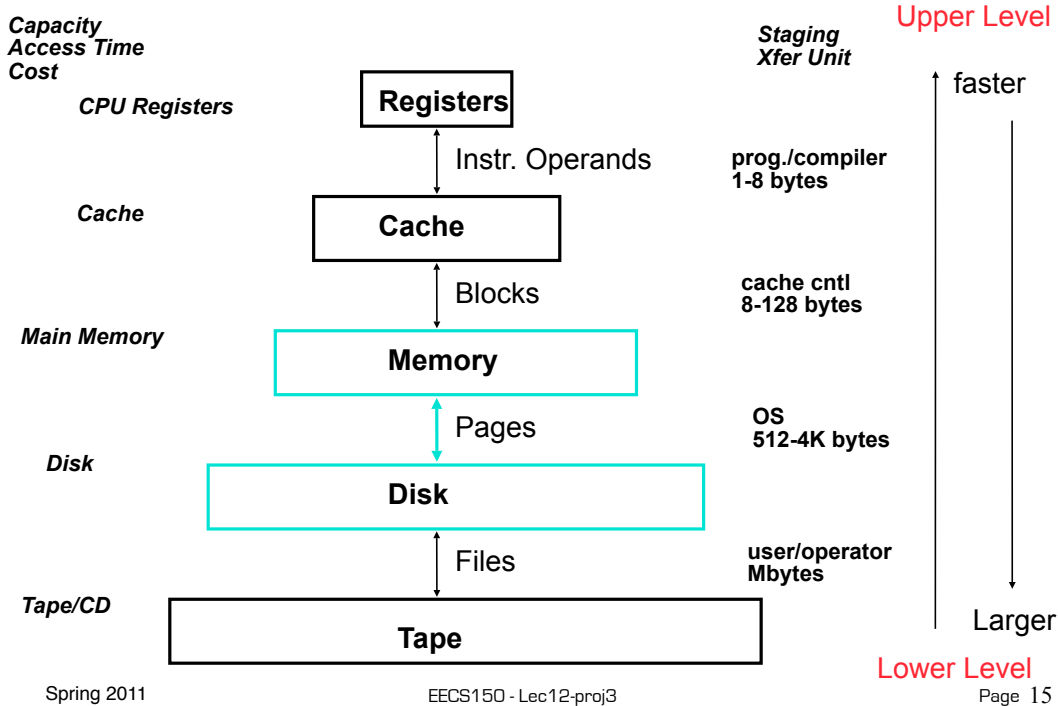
Capacity
Access Time
Cost

Staging
Xfer Unit

Upper Level

faster

CPU Registers

Registers

Instr. Operands

prog./compiler
1-8 bytes

Cache

Cache

Blocks

cache cntl
8-128 bytes

Main Memory

Memory

Pages

OS
512-4K bytes

Disk

Disk

Files

user/operator
Mbytes

Tape/CD

Tape

Larger

Lower Level

Spring 2011

EECS150 - Lec12-proj3

Page 15